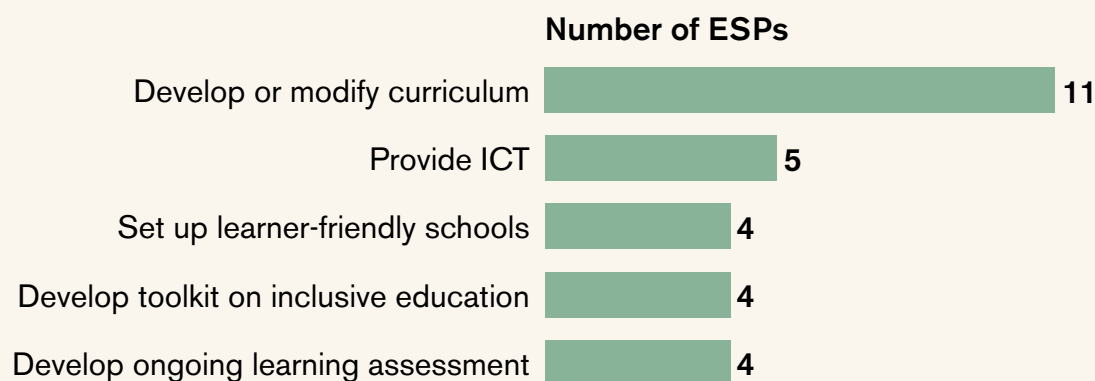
Number of ESPs

| | |
|---|---|
| Develop or modify curriculum | 11 |
| Provide ICT | 5 |
| Set up learner-friendly schools | 4 |
| Develop toolkit on inclusive education | 4 |
| Develop ongoing learning assessment | 4 |